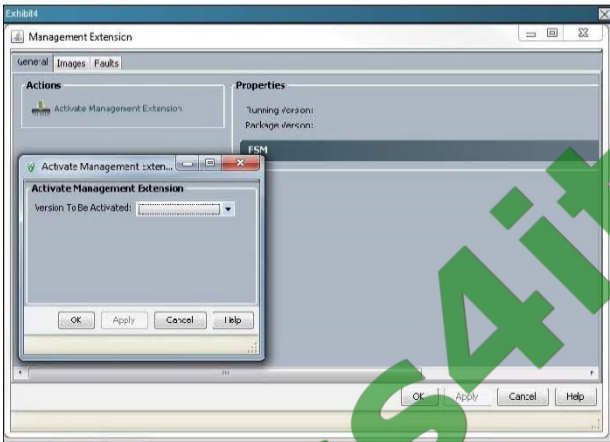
Exhibit4

Management Extension

General Images Faults

Actions

Activate Management Extension

Properties

Running Version:

Package Version:

FSM

Activate Management Exten...

Activate Management Extension

Version To Be Activated:

OK Apply Cancel Help

OK Apply Cancel Help

S4it